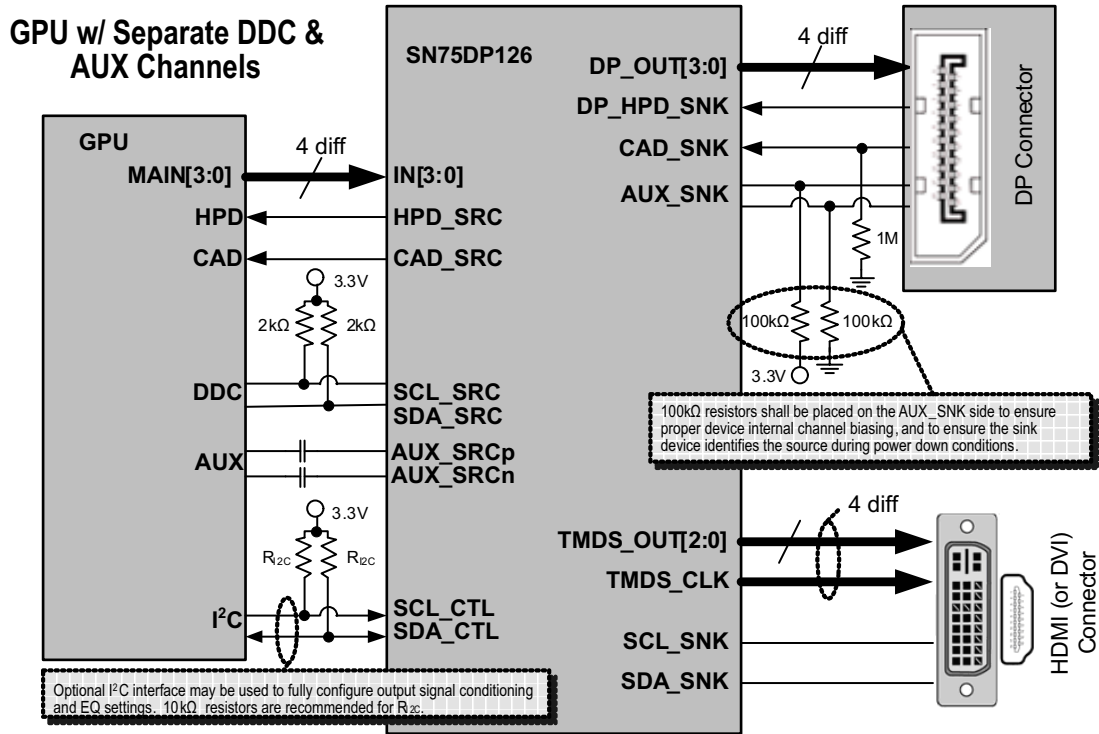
GPU w/ Separate DDC & AUX Channels

SN75DP126

GPU

MAIN[3:0]

4 diff

IN[3:0]

HPD

HPD_SRC

CAD

CAD_SRC

3.3V

2kΩ

2kΩ

DDC

SCL_SRC

SDA_SRC

AUX

AUX_SRCp

AUX_SRCn

3.3V

$R_{I2C}$

$R_{I2C}$

$I^2C$

SCL_CTL

SDA_CTL

Optional $I^2C$ interface may be used to fully configure output signal conditioning and EQ settings. 10kΩ resistors are recommended for $R_{I2C}$.

DP_OUT[3:0]

4 diff

DP_HPD_SNK

CAD_SNK

AUX_SNK

1M

DP Connector

100kΩ

100kΩ

3.3V

100kΩ resistors shall be placed on the AUX_SNK side to ensure proper device internal channel biasing, and to ensure the sink device identifies the source during power down conditions.

4 diff

TMDS_OUT[2:0]

TMDS_CLK

SCL_SNK

SDA_SNK

HDMI (or DVI) Connector